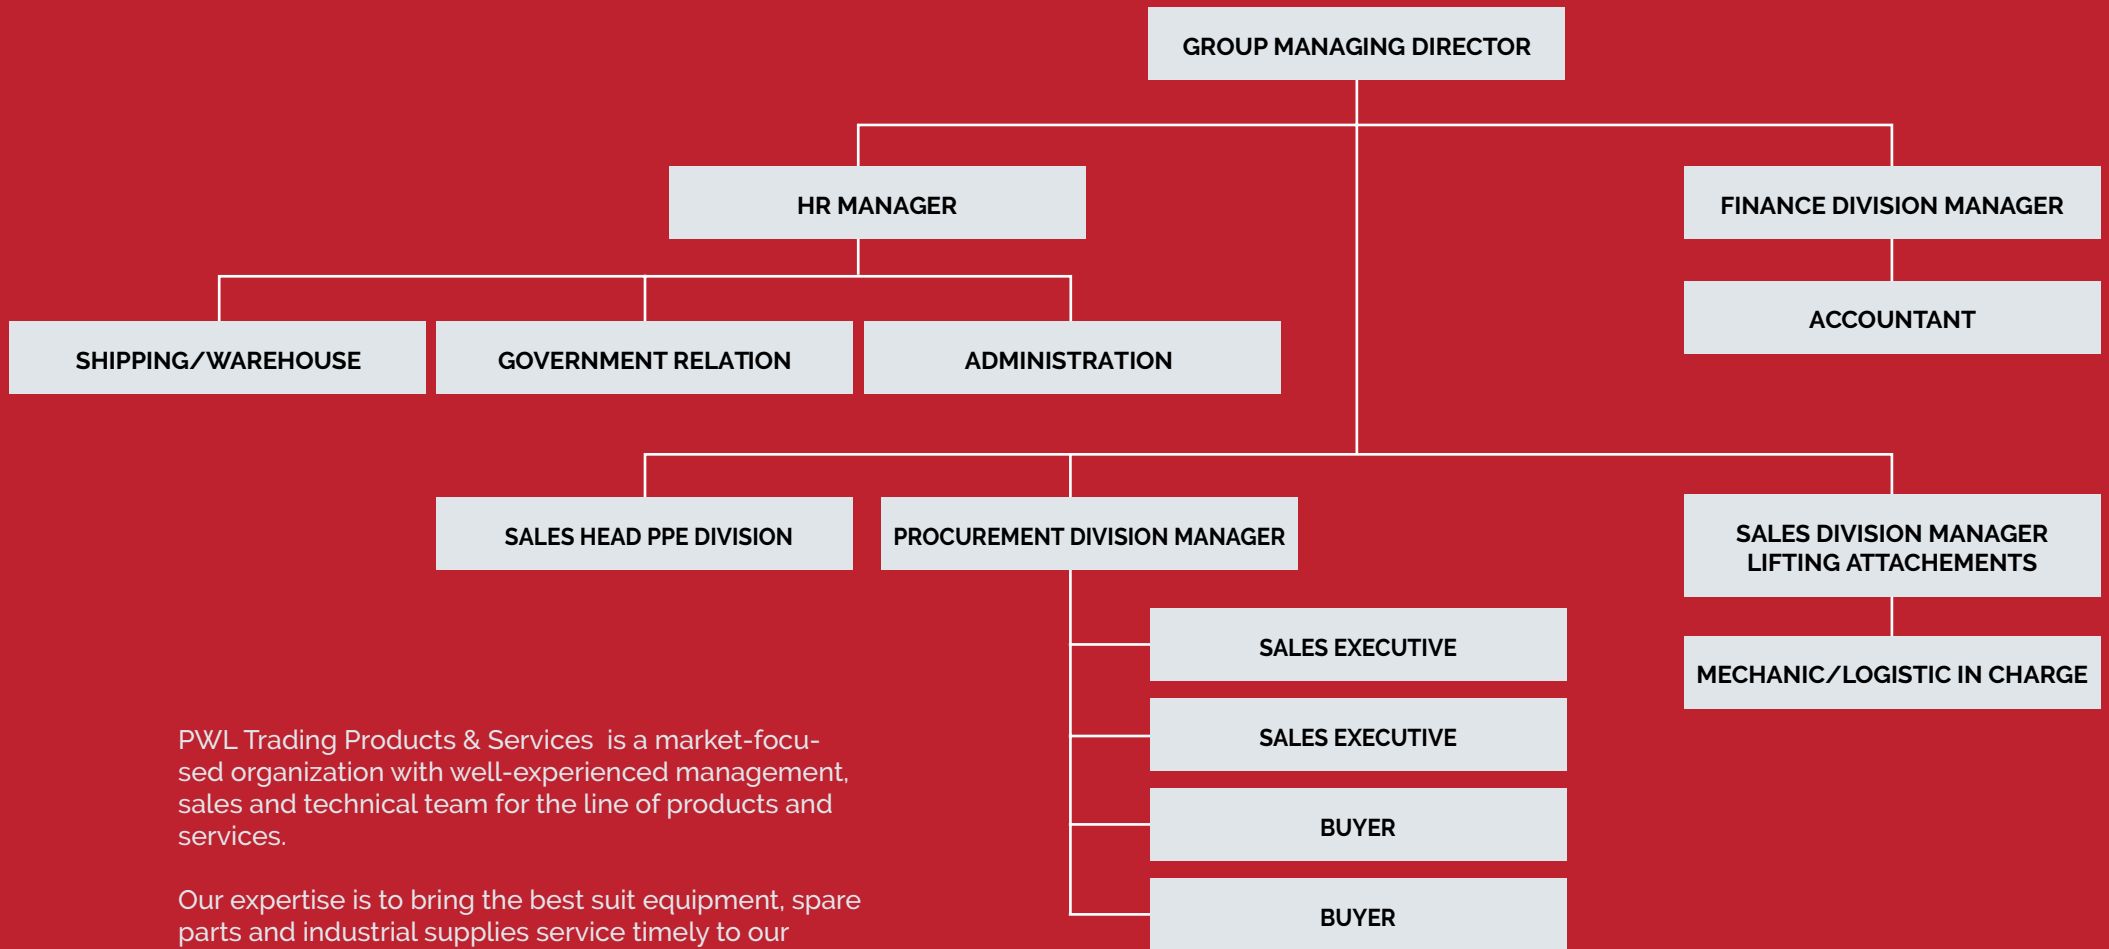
GROUP MANAGING DIRECTOR

HR MANAGER

FINANCE DIVISION MANAGER

SHIPPING/WAREHOUSE

GOVERNMENT RELATION

ADMINISTRATION

ACCOUNTANT

SALES HEAD PPE DIVISION

PROCUREMENT DIVISION MANAGER

SALES DIVISION MANAGER LIFTING ATTACHEMENTS

SALES EXECUTIVE

MECHANIC/LOGISTIC IN CHARGE

SALES EXECUTIVE

BUYER

BUYER

PWL Trading Products & Services is a market-focused organization with well-experienced management, sales and technical team for the line of products and services.

Our expertise is to bring the best suit equipment, spare parts and industrial supplies service timely to our